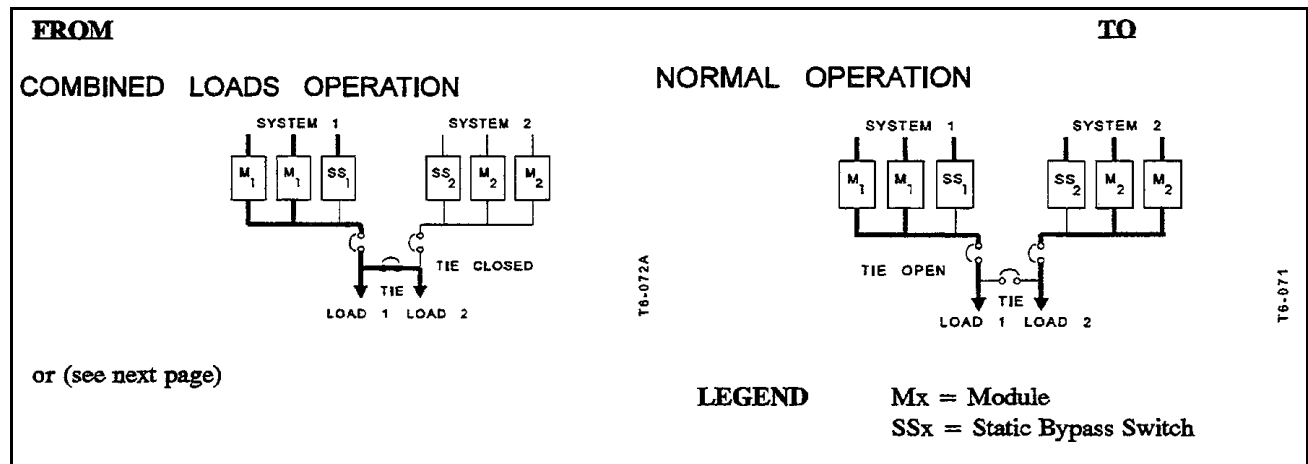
FROM

TO

COMBINED LOADS OPERATION

SYSTEM 1

SYSTEM 2

$M_1$ $M_1$ $SS_1$

$SS_2$ $M_2$ $M_2$

TIE CLOSED

TIE

LOAD 1 LOAD 2

T6-072A

NORMAL OPERATION

SYSTEM 1

SYSTEM 2

$M_1$ $M_1$ $SS_1$

$SS_2$ $M_2$ $M_2$

TIE OPEN

TIE

LOAD 1 LOAD 2

T6-071

or (see next page)

LEGEND Mx = Module
SSx = Static Bypass Switch